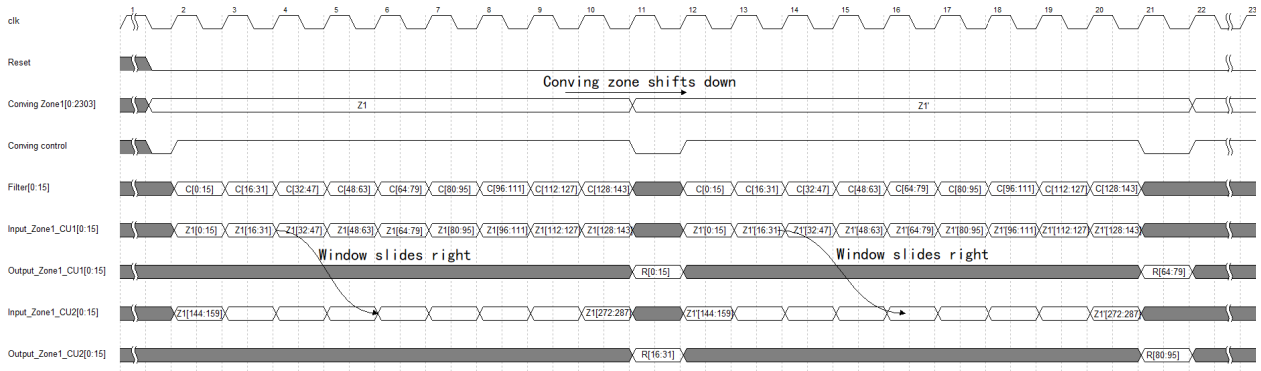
clk
1 2 3 4 5 6 7 8 9 10 11 12 13 14 15 16 17 18 19 20 21 22 23

Reset

Conving zone shifts down

Conving Zone1[0:2303]
Z1
Z1'

Conving control

Filter[0:15]
C[0:15] C[16:31] C[32:47] C[48:63] C[64:79] C[80:95] C[96:111] C[112:127] C[128:143]
C[0:15] C[16:31] C[32:47] C[48:63] C[64:79] C[80:95] C[96:111] C[112:127] C[128:143]

Input_Zone1_CU1[0:15]
Z1[0:15] Z1[16:31] Z1[32:47] Z1[48:63] Z1[64:79] Z1[80:95] Z1[96:111] Z1[112:127] Z1[128:143]
Z1'[0:15] Z1'[16:31] Z1'[32:47] Z1'[48:63] Z1'[64:79] Z1'[80:95] Z1'[96:111] Z1'[112:127] Z1'[128:143]

Window slides right
Window slides right

Output_Zone1_CU1[0:15]
R[0:15]
R[64:79]

Input_Zone1_CU2[0:15]
Z1[144:159] Z1[272:287]
Z1'[144:159] Z1'[272:287]

Output_Zone1_CU2[0:15]
R[16:31]
R[80:95]